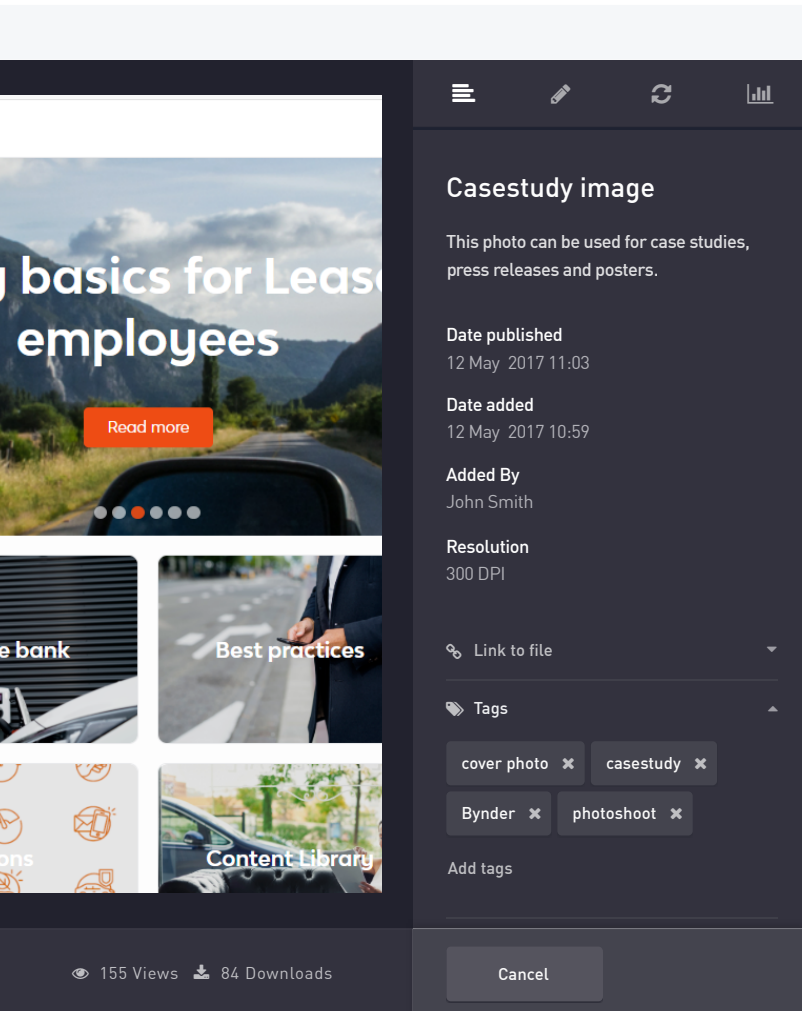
g basics for Lease employees

Read more

e bank

Best practices

ons

Content Library

155 Views 84 Downloads

Casestudy image

This photo can be used for case studies, press releases and posters.

Date published
12 May 2017 11:03

Date added
12 May 2017 10:59

Added By
John Smith

Resolution
300 DPI

Link to file

Tags

cover photo ✖ casestudy ✖
Bynder ✖ photoshoot ✖

Add tags

Cancel